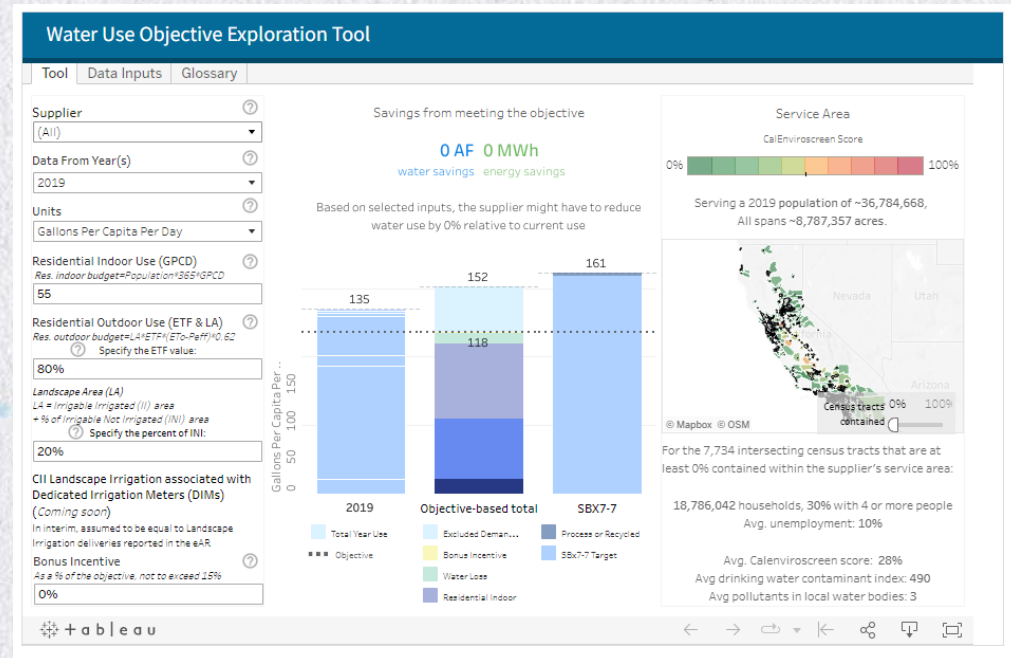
Water Use Objective Exploration Tool

Tool | Data Inputs | Glossary

Supplier
(All)

Data From Year(s)
2019

Units
Gallons Per Capita Per Day

Residential Indoor Use (GPCD)
Res. indoor budget=Population*365*GPCD
55

Residential Outdoor Use (ETF & LA)
Res. outdoor budget=LA*ETF*(ETo-Peff)*0.62
Specify the ETF value:
80%

Landscape Area (LA)
LA = Irrigable Irrigated (II) area
+ % of Irrigable Not Irrigated (INI) area
Specify the percent of INI:
20%

CII Landscape Irrigation associated with Dedicated Irrigation Meters (DIMs)
(Coming soon)
In interim, assumed to be equal to Landscape Irrigation deliveries reported in the eAR

Bonus Incentive
As a % of the objective, not to exceed 15%
0%

Savings from meeting the objective
0 AF 0 MWh
water savings energy savings

Based on selected inputs, the supplier might have to reduce water use by 0% relative to current use

Gallons Per Capita Per ...
0 50 100 150
135
152
118
161
2019 Objective-based total SBX7-7

Total Year Use
Objective
Excluded Deman...
Bonus Incentive
Water Loss
Residential Indoor
Process or Recycled
SBX7-7 Target

Service Area
CalEnviroscreen Score
0% 100%

Serving a 2019 population of ~36,784,668,
All spans ~8,787,357 acres.

Nevada Utah Arizona
Census tracts contained 0% 100%
© Mapbox © OSM

For the 7,734 intersecting census tracts that are at least 0% contained within the supplier's service area:

18,786,042 households, 30% with 4 or more people
Avg. unemployment: 10%

Avg. Calenviroscreen score: 28%
Avg drinking water contaminant index: 490
Avg pollutants in local water bodies: 3

+ableau